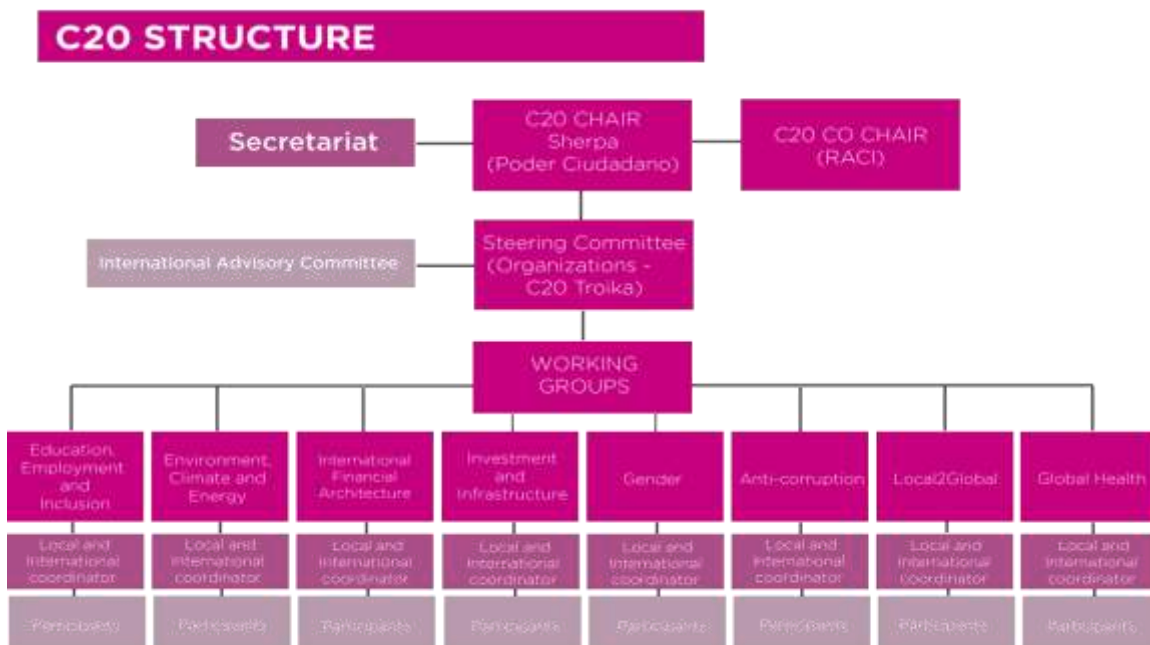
C20 STRUCTURE

Secretariat

C20 CHAIR Sherpa (Poder Ciudadano)

C20 CO CHAIR (RACI)

International Advisory Committee

Steering Committee (Organizations - C20 Troika)

WORKING GROUPS

Education, Employment and Inclusion

Local and international coordinator

Participants

Environment, Climate and Energy

Local and international coordinator

Participants

International Financial Architecture

Local and international coordinator

Participants

Investment and Infrastructure

Local and international coordinator

Participants

Gender

Local and international coordinator

Participants

Anti-corruption

Local and international coordinator

Participants

Local2Global

Local and international coordinator

Participants

Global Health

Local and international coordinator

Participants